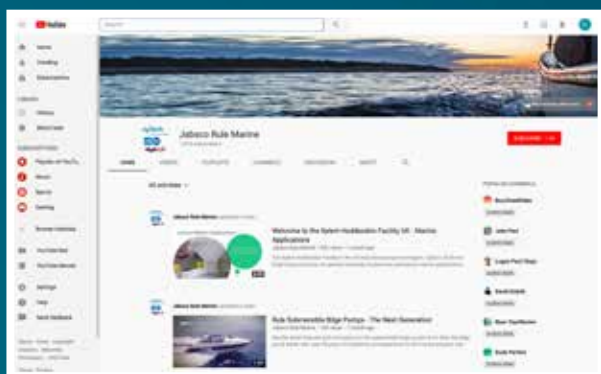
YouTube
Search
Home
Trending
Subscriptions
Library
History
Watch later
SUBSCRIPTIONS
Jabsco Rule Marine
SUBSCRIBE
HOME
VIDEOS
PLAYLISTS
CHANNELS
DISCUSSION
ABOUT
Welcome to the Xylem Hoddesdon Facility UK - Marine Applications
Rule Submersible Bilge Pumps - The Next Generation
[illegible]